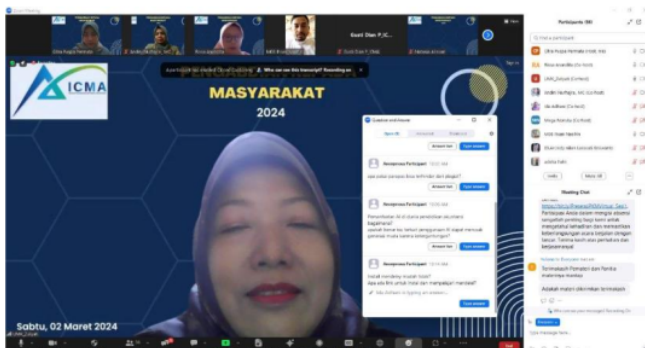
ICMA

MASYARAKAT
2024

Sabtu, 02 Maret 2024

Question and Answer

Guest: Dian P_IC...

Participants (39)

Nonymous Participant
apa cukup panggil atau terimakasih ...

Answer live
Type answer

Nonymous Participant

Nonymous Participant

Meeting Chat

Terimakasih Pemateri dan Panitia
Adakah materi silahkan terimakasih

Who can see this transcript? Recording on

Leave